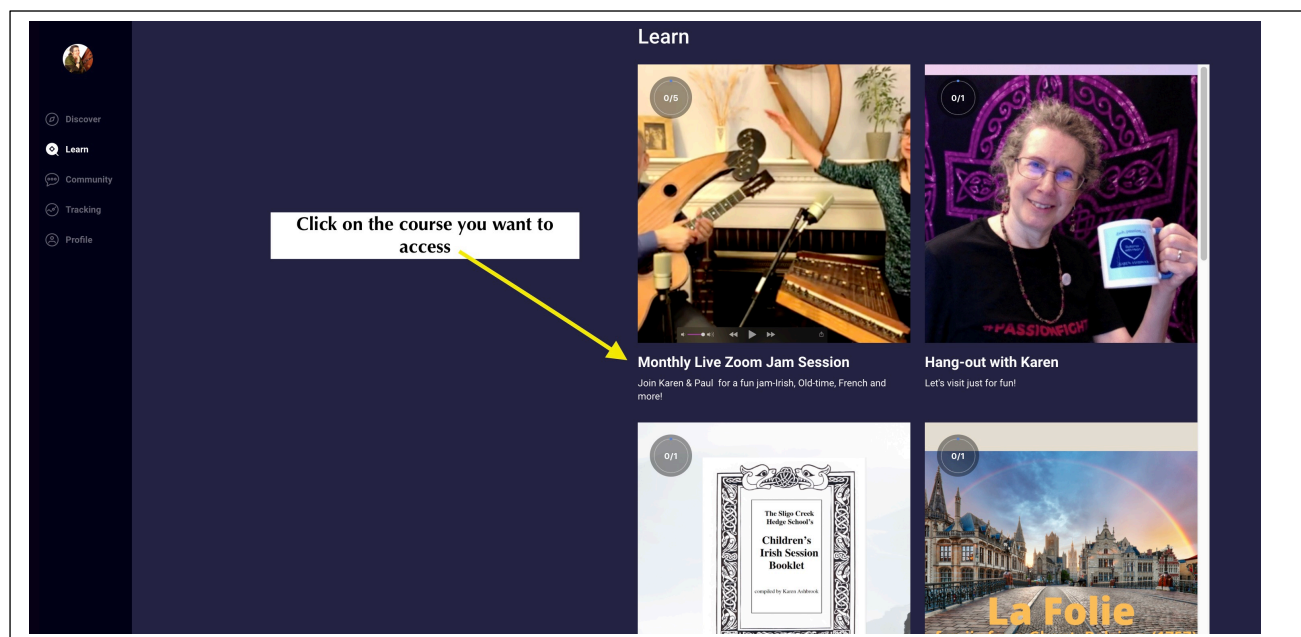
Discover
Learn
Community
Tracking
Profile

Click on the course you want to access

Learn

0/5

Monthly Live Zoom Jam Session
Join Karen & Paul for a fun jam-Irish, Old-time, French and more!

0/1

#PASSIONFIGHT

Hang-out with Karen
Let's visit just for fun!

0/1

The Sligo Creek Hedge School's
Children's Irish Session Booklet
compiled by Karen Ashbrook

0/1

La Folie